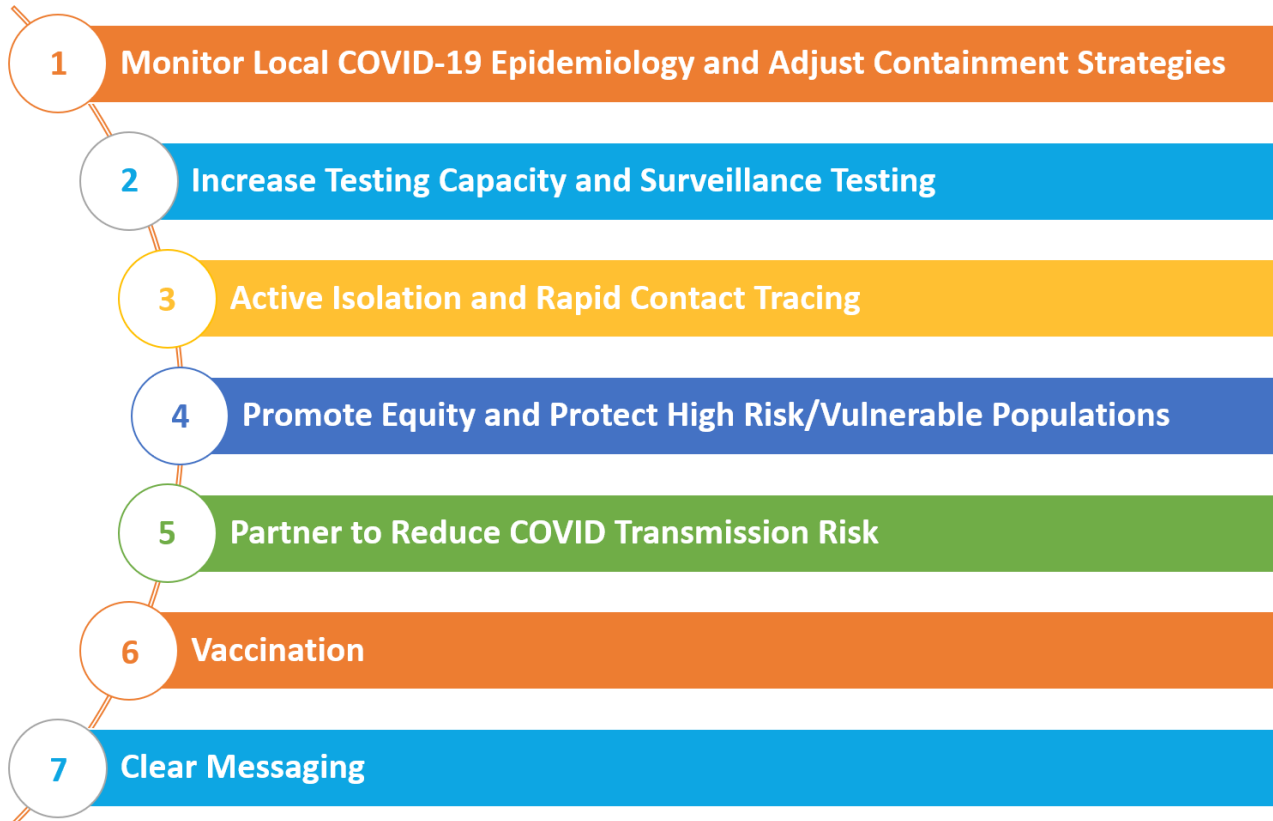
1 Monitor Local COVID-19 Epidemiology and Adjust Containment Strategies

2 Increase Testing Capacity and Surveillance Testing

3 Active Isolation and Rapid Contact Tracing

4 Promote Equity and Protect High Risk/Vulnerable Populations

5 Partner to Reduce COVID Transmission Risk

6 Vaccination

7 Clear Messaging